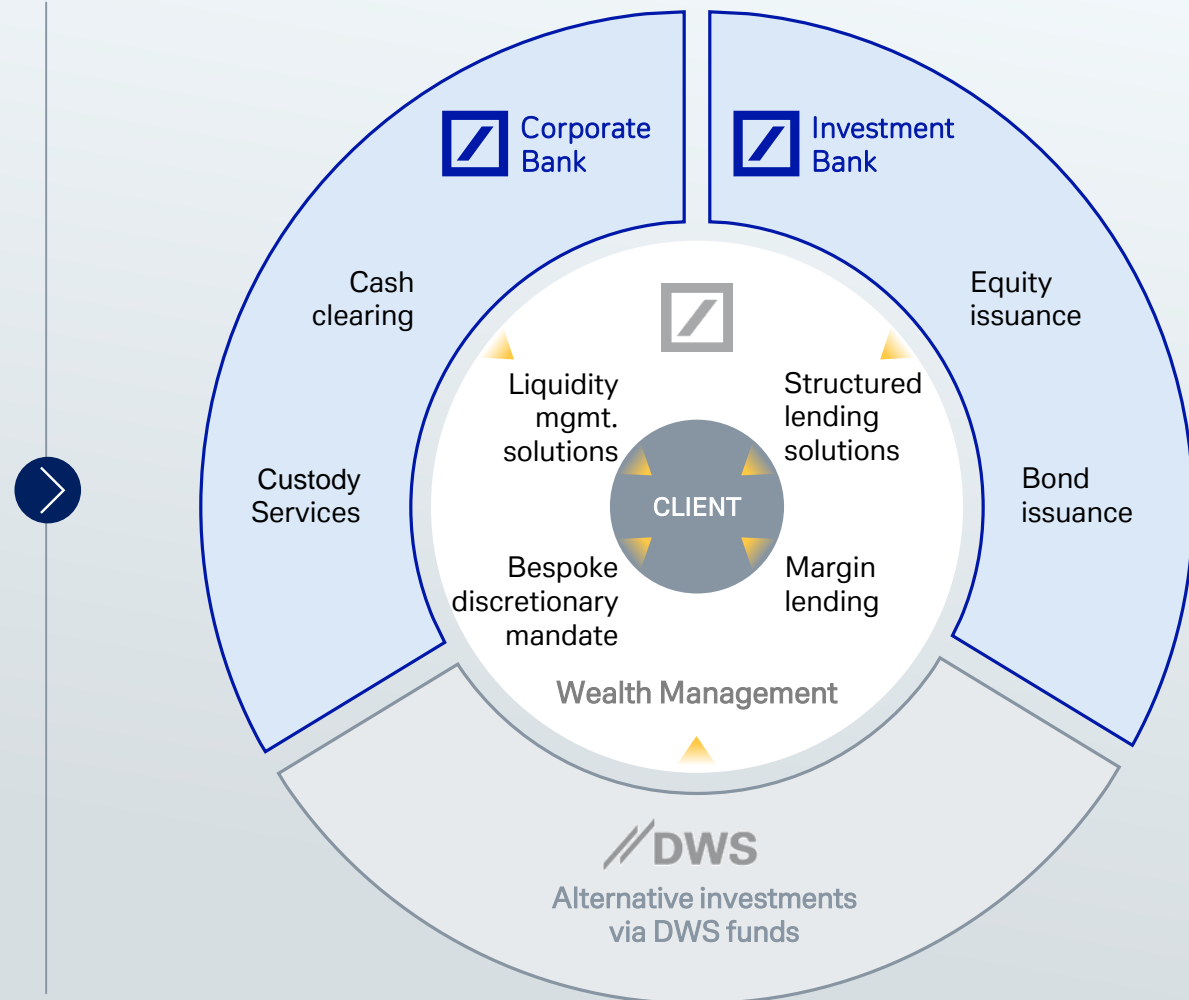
Corporate Bank

Investment Bank

Cash clearing

Custody Services

Equity issuance

Bond issuance

Liquidity mgmt. solutions

Structured lending solutions

CLIENT

Bespoke discretionary mandate

Margin lending

Wealth Management

DWS

Alternative investments via DWS funds